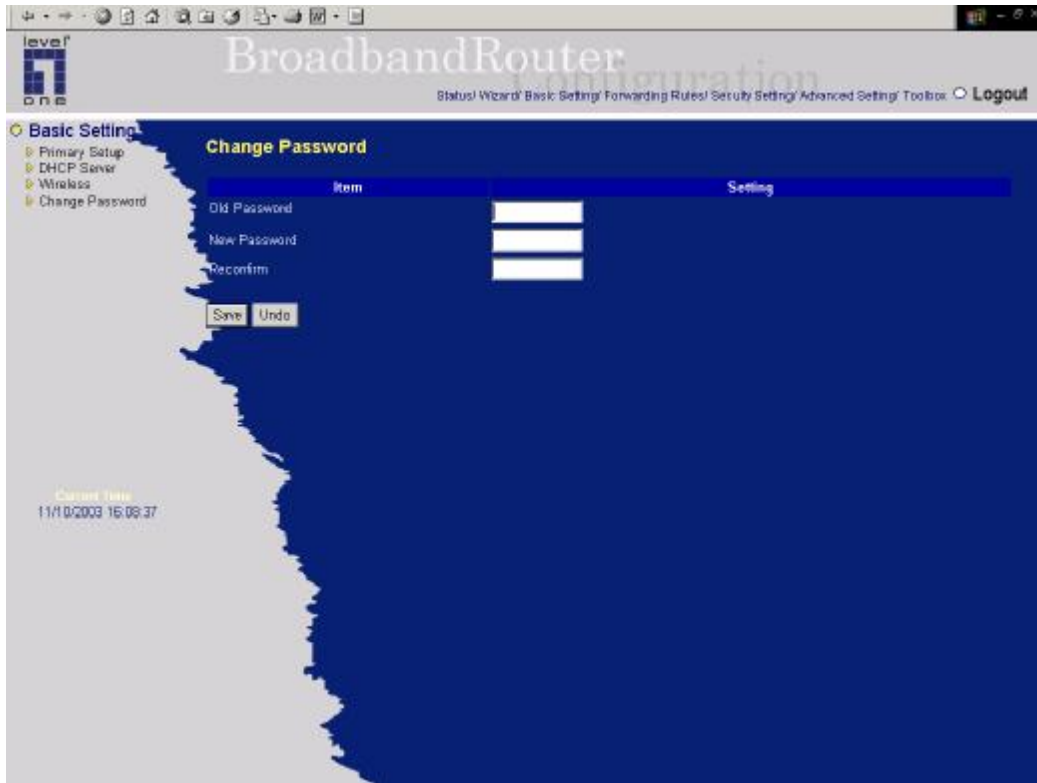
level one

BroadbandRouter Configuration

Status/ Wizard/ Basic Setting/ Forwarding Rules/ Secuity Setting/ Advanced Setting/ Toolbox Logout

Basic Setting
Primary Setup
DHCP Server
Wireless
Change Password

Change Password

| Item | Setting |
|---|---|
| Old Password | |
| New Password | |
| Reconfirm | |

Save Undo

Current Time
11/10/2003 16:08:37